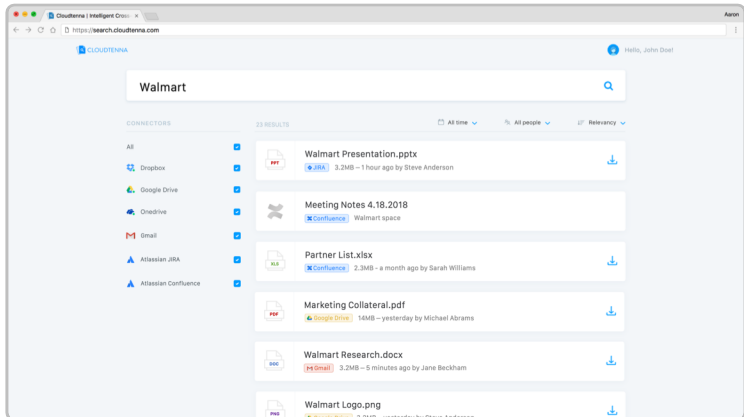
Cloudtenna | Intelligent Cros ×

Aaron

https://search.cloudtenna.com

CLOUDTENNA

Hello, John Doe!

Walmart

CONNECTORS

All

Dropbox

Google Drive

Onedrive

Gmail

Atlassian JIRA

Atlassian Confluence

23 RESULTS

All time

All people

Relevancy

PPT
Walmart Presentation.pptx
JIRA 3.2MB — 1 hour ago by Steve Anderson

Meeting Notes 4.18.2018
Confluence Walmart space

XLS
Partner List.xlsx
Confluence 2.3MB — a month ago by Sarah Williams

PDF
Marketing Collateral.pdf
Google Drive 14MB — yesterday by Michael Abrams

DOC
Walmart Research.docx
Gmail 3.2MB — 5 minutes ago by Jane Beckham

PNG
Walmart Logo.png
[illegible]